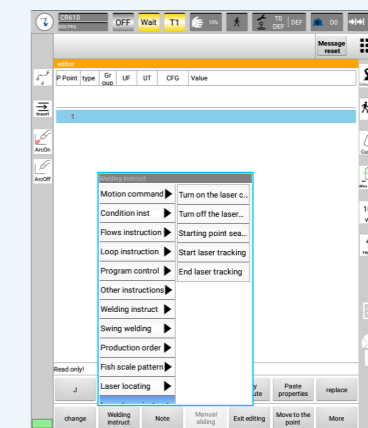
CR610
OFF Wait T1 10% T0 DEF DEF D0
Message reset
editor
P Point type Gr oup UF UT CFG Value
Insert
1
ArcOn
ArcOff
Welding instruct
Motion command
Condition inst
Flows instruction
Loop instruction
Program control
Other instructions
Welding instruct
Swing welding
Production order
Fish scale pattern
Laser locating
Turn on the laser c...
Turn off the laser...
Starting point sea...
Start laser tracking
End laser tracking
Read only!
J
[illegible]ute
Paste properties
replace
change
Welding instruct
Note
Manual sliding
Exit editing
Move to the point
More